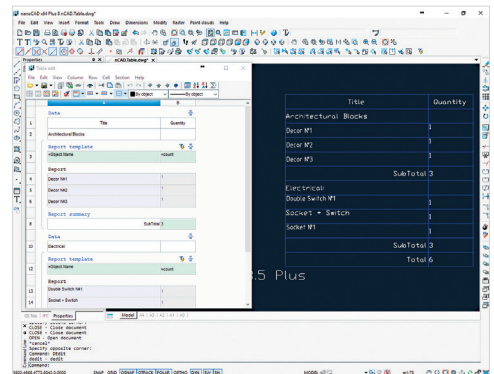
nanoCAD x64 Plus 9 nCAD Table.dwg*
File Edit View Insert Format Tools Draw Dimensions Modify Raster Point clouds Help

Properties
Table edit
File Edit View Column Row Cell Section Help
nCAD Table.dwg*
By object
By object

| | A | B |
|---|---|---|
| | Data | |
| 1 | Title | Quantity |
| 2 | Architectural Blocks | |
| | Report template | |
| 3 | =Object.Name | =count |
| | Report | |
| 4 | Decor №1 | 1 |
| 5 | Decor №2 | 1 |
| 6 | Decor №3 | 1 |
| | Report summary | |
| 8 | | SubTotal 3 |
| | Data | |
| 10 | Electrical | |
| | Report template | |
| 12 | =Object.Name | =count |
| | Report | |
| 13 | Double Switch №1 | 1 |
| 14 | Socket + Switch | 1 |

| Title | Quantity |
|---|---|
| Architectural Blocks | |
| Decor №1 | 1 |
| Decor №2 | 1 |
| Decor №3 | 1 |
| SubTotal | 3 |
| Electrical | |
| Double Switch №1 | 1 |
| Socket + Switch | 1 |
| Socket №1 | 1 |
| SubTotal | 3 |
| Total | 6 |

5 Plus

DB Tab | PT | Properties
Model | A4 | A3 | A2 | A1 | A0

CLOSE - Close document
CLOSE - Close document
OPEN - Open document
*Cancel*
Specify opposite corner:
Command: DEDIT
dedit - dedit
Command:

SNAP GRID OSNAP OTRACK POLAR ORTHO DYN TW
MODEL
m:1:1